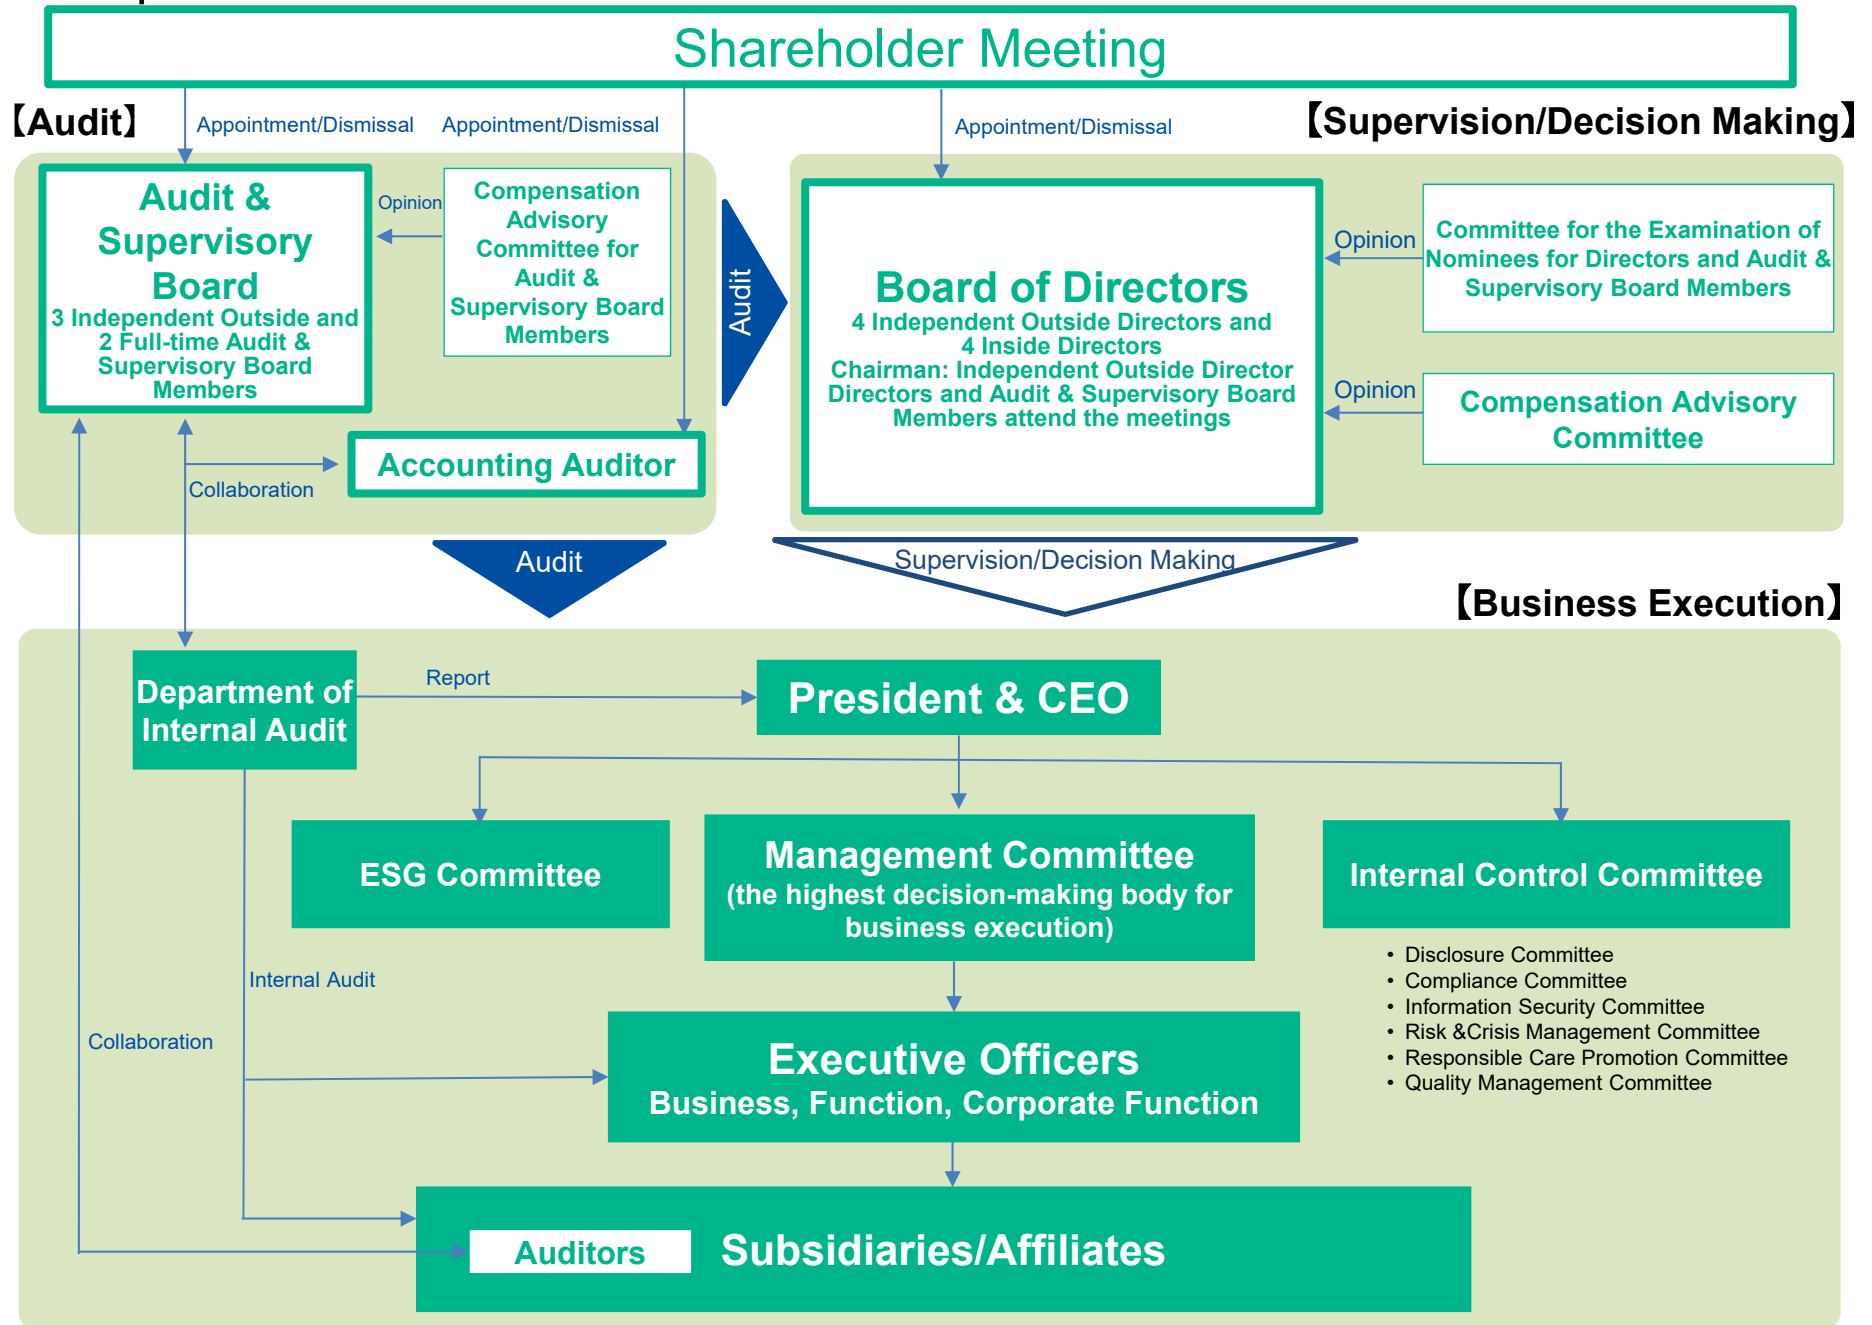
Shareholder Meeting

【Audit】

Appointment/Dismissal

Appointment/Dismissal

Appointment/Dismissal

【Supervision/Decision Making】

Audit & Supervisory Board
3 Independent Outside and 2 Full-time Audit & Supervisory Board Members

Opinion

Compensation Advisory Committee for Audit & Supervisory Board Members

Accounting Auditor

Collaboration

Audit

Board of Directors
4 Independent Outside Directors and 4 Inside Directors
Chairman: Independent Outside Director
Directors and Audit & Supervisory Board Members attend the meetings

Opinion

Committee for the Examination of Nominees for Directors and Audit & Supervisory Board Members

Opinion

Compensation Advisory Committee

Audit

Supervision/Decision Making

【Business Execution】

Department of Internal Audit

Report

President & CEO

ESG Committee

Management Committee
(the highest decision-making body for business execution)

Internal Control Committee

• Disclosure Committee
• Compliance Committee
• Information Security Committee
• Risk &Crisis Management Committee
• Responsible Care Promotion Committee
• Quality Management Committee

Internal Audit

Collaboration

Executive Officers
Business, Function, Corporate Function

Auditors

Subsidiaries/Affiliates